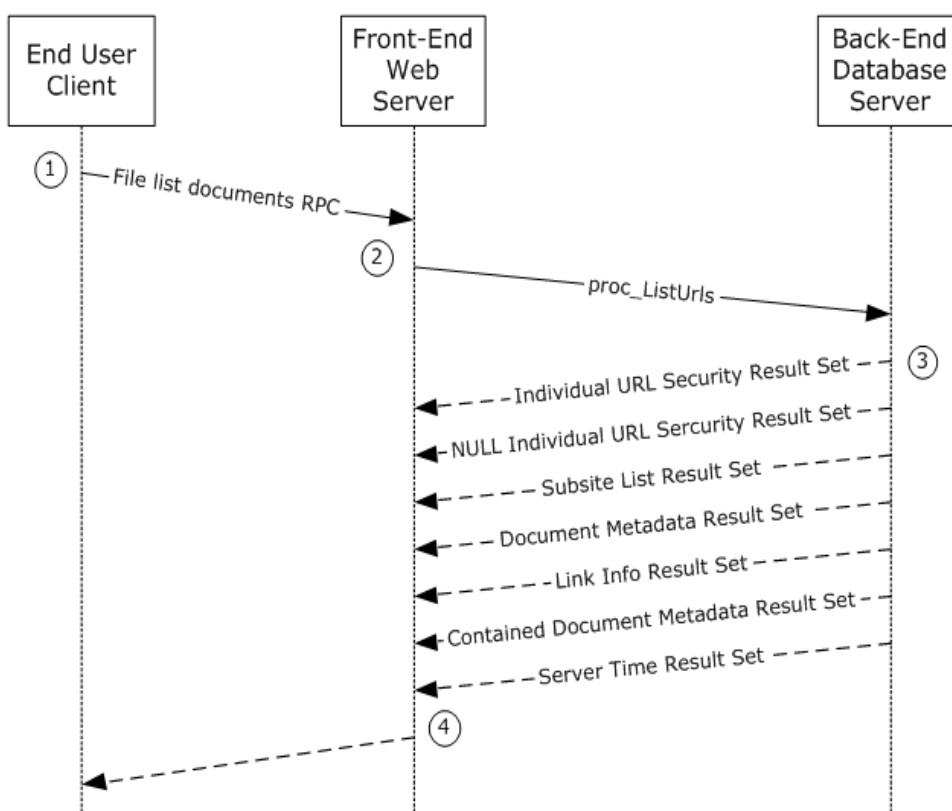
End User Client

Front-End Web Server

Back-End Database Server

1

File list documents RPC

2

proc_ListUrls

3

Individual URL Security Result Set

NULL Individual URL Sercurity Result Set

Subsite List Result Set

Document Metadata Result Set

Link Info Result Set

Contained Document Metadata Result Set

Server Time Result Set

4